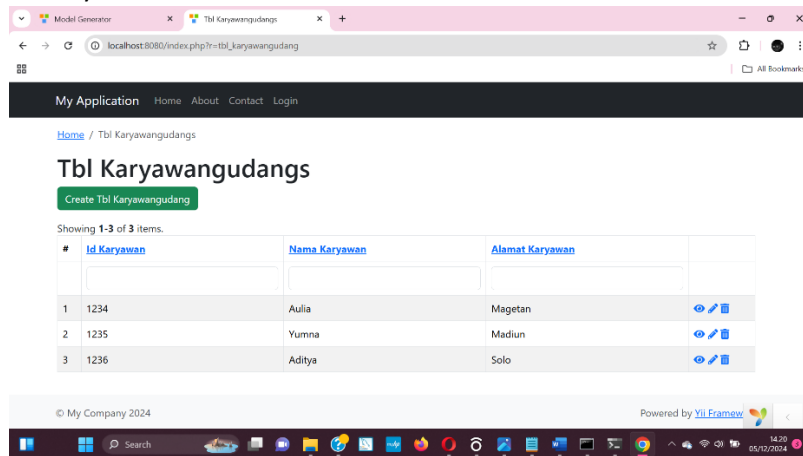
Model Generator
Tbl Karyawangudangs
localhost:8080/index.php?r=tbl_karyawangudang
All Bookmarks

My Application Home About Contact Login

Home / Tbl Karyawangudangs

Tbl Karyawangudangs

Create Tbl Karyawangudang

Showing **1-3** of **3** items.

| # | Id Karyawan | Nama Karyawan | Alamat Karyawan | |
|---|---|---|---|---|
| | | | | |
| 1 | 1234 | Aulia | Magetan | |
| 2 | 1235 | Yumna | Madiun | |
| 3 | 1236 | Aditya | Solo | |

© My Company 2024

Powered by Yii Framew

Search

14.20
05/12/2024